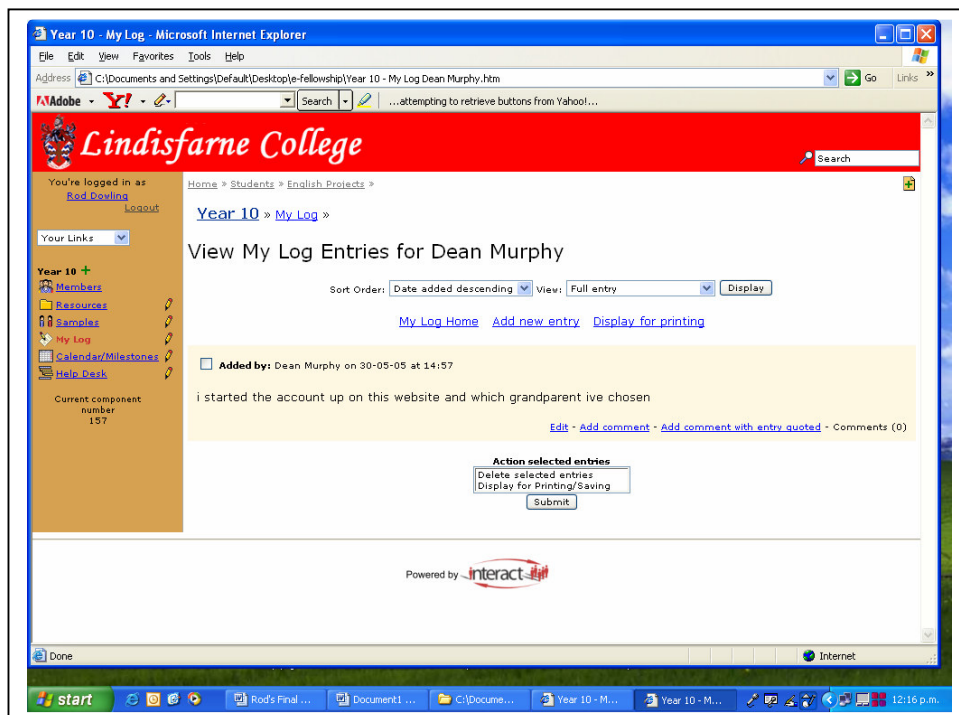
Year 10 - My Log - Microsoft Internet Explorer

File Edit View Favorites Tools Help

Address C:\Documents and Settings\Default\Desktop\e-fellowship\Year 10 - My Log Dean Murphy.htm

Go Links

Adobe Y! Search ...attempting to retrieve buttons from Yahoo!...

Lindisfarne College

Search

You're logged in as Rod Dowling Logout

Your Links

Year 10 +
Members
Resources
Samples
My Log
Calendar/Milestones
Help Desk

Current component number 157

Home » Students » English Projects »

Year 10 » My Log »

View My Log Entries for Dean Murphy

Sort Order: Date added descending View: Full entry Display

My Log Home Add new entry Display for printing

Added by: Dean Murphy on 30-05-05 at 14:57

i started the account up on this website and which grandparent ive chosen

Edit - Add comment - Add comment with entry quoted - Comments (0)

Action selected entries
Delete selected entries
Display for Printing/Saving
Submit

Powered by interact

Done

Internet

start

Rod's Final ...

Document1 ...

C:\Docume...

Year 10 - M...

Year 10 - M...

12:16 p.m.